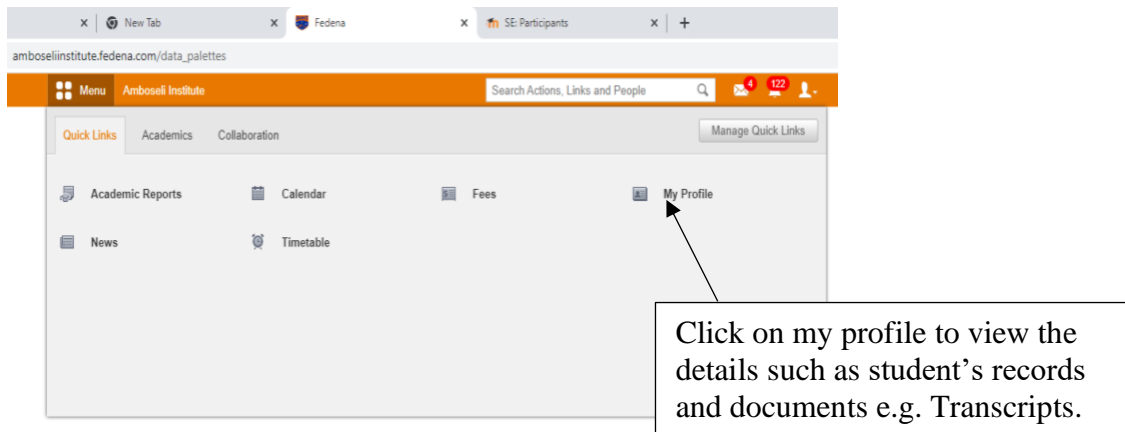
New Tab
Fedena
SE: Participants
amboseliinstitute.fedena.com/data_palettes
Menu Amboseli Institute
Search Actions, Links and People
4
122
Quick Links Academics Collaboration
Manage Quick Links
Academic Reports
Calendar
Fees
My Profile
News
Timetable

Click on my profile to view the details such as student's records and documents e.g. Transcripts.